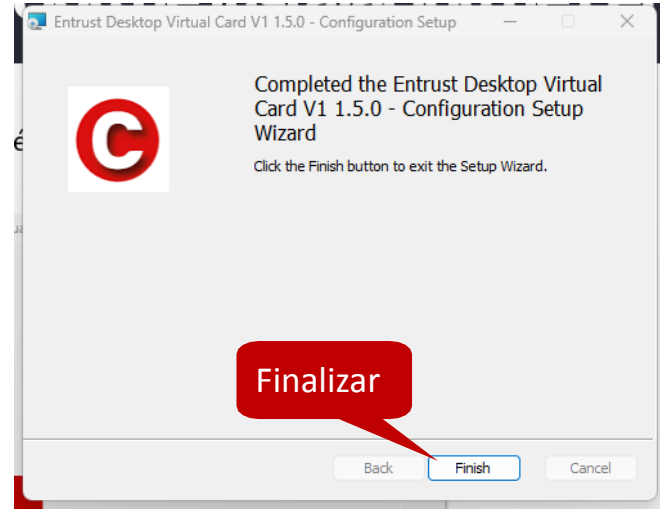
Entrust Desktop Virtual Card V1 1.5.0 - Configuration Setup

Completed the Entrust Desktop Virtual Card V1 1.5.0 - Configuration Setup Wizard

Click the Finish button to exit the Setup Wizard.

Finalizar

Back

Finish

Cancel